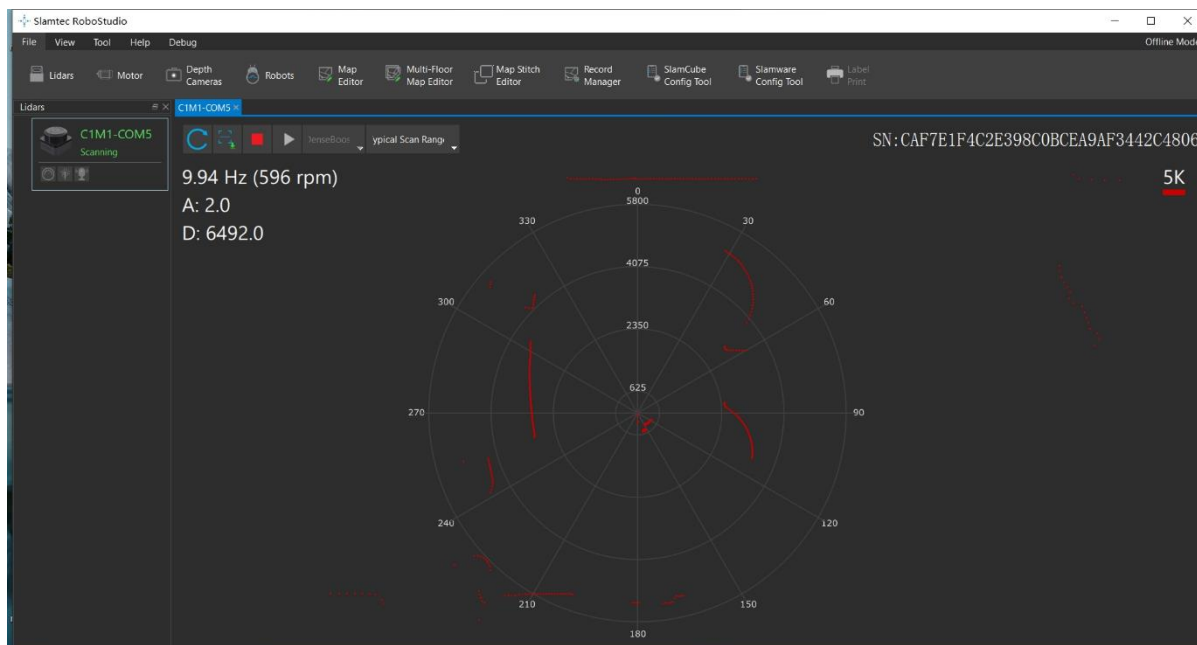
Slamtec RoboStudio

File View Tool Help Debug

Offline Mode

Lidars Motor Depth Cameras Robots Map Editor Multi-Floor Map Editor Map Stitch Editor Record Manager SlamCube Config Tool Slamware Config Tool Label Print

Lidars

C1M1-COM5

C1M1-COM5
Scanning

DenseBoost ypical Scan Range

SN:CAF7E1F4C2E398C0BCEA9AF3442C4806

9.94 Hz (596 rpm)
A: 2.0
D: 6492.0

5K

0
5800
30
60
90
120
150
180
210
240
270
300
330
4075
2350
625